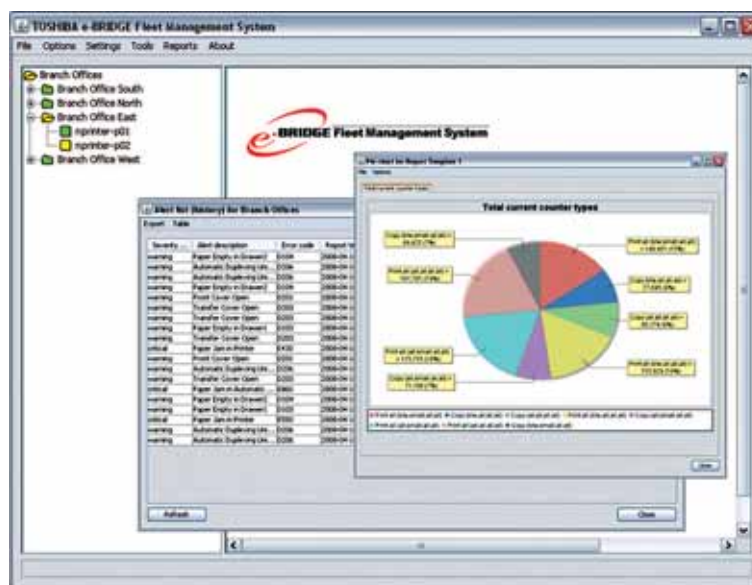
TOSHIBA e-BRIDGE Fleet Management System

File Options Settings Tools Reports About

Branch Offices
Branch Office South
Branch Office North
Branch Office East
mprinter-p01
mprinter-p02
Branch Office West

e-BRIDGE Fleet Management System

Alert list (history) for Branch Offices

Export Table

| Severity | Alert description | Error code | Report ti |
|---|---|---|---|
| warning | Paper Empty in Drawer2 | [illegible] | 2008-04 |
| warning | Automatic Duplexing Uni... | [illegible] | 2008-04 |
| warning | Automatic Duplexing Uni... | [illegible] | 2008-04 |
| warning | Paper Empty in Drawer2 | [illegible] | 2008-04 |
| warning | Front Cover Open | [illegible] | 2008-04 |
| warning | Transfer Cover Open | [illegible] | 2008-04 |
| warning | Transfer Cover Open | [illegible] | 2008-04 |
| warning | Paper Empty in Drawer2 | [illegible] | 2008-04 |
| warning | Transfer Cover Open | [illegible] | 2008-04 |
| warning | Paper Jam in Printer | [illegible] | 2008-04 |
| warning | Front Cover Open | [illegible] | 2008-04 |
| warning | Automatic Duplexing Uni... | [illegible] | 2008-04 |
| warning | Transfer Cover Open | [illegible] | 2008-04 |
| critical | Paper Jam in Automatic... | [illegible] | 2008-04 |
| warning | Paper Empty in Drawer2 | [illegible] | 2008-04 |
| warning | Paper Empty in Drawer2 | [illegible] | 2008-04 |
| critical | Paper Jam in Printer | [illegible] | 2008-04 |
| warning | Automatic Duplexing Uni... | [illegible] | 2008-04 |
| warning | Automatic Duplexing Uni... | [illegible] | 2008-04 |

Refresh

Close

Pie chart for Report Template 1

File Options

Total current counter types

Total current counter types

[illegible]

Close